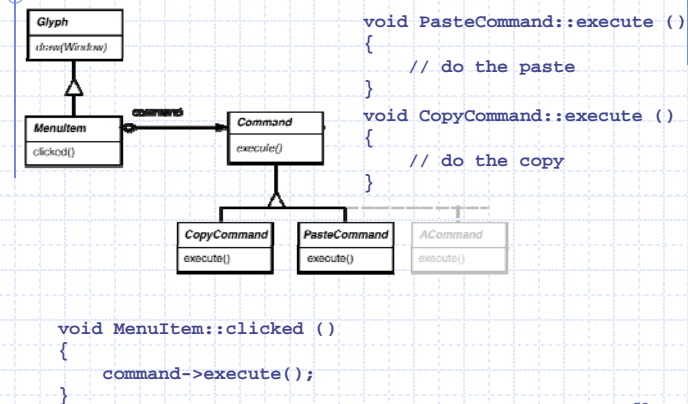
Glyph
draw(Window)

MenuItem
clicked()

command

Command
execute()

CopyCommand
execute()

PasteCommand
execute()

ACommand
execute()

void PasteCommand::execute ()
{
    // do the paste
}
void CopyCommand::execute ()
{
    // do the copy
}

void MenuItem::clicked ()
{
    command->execute();
}